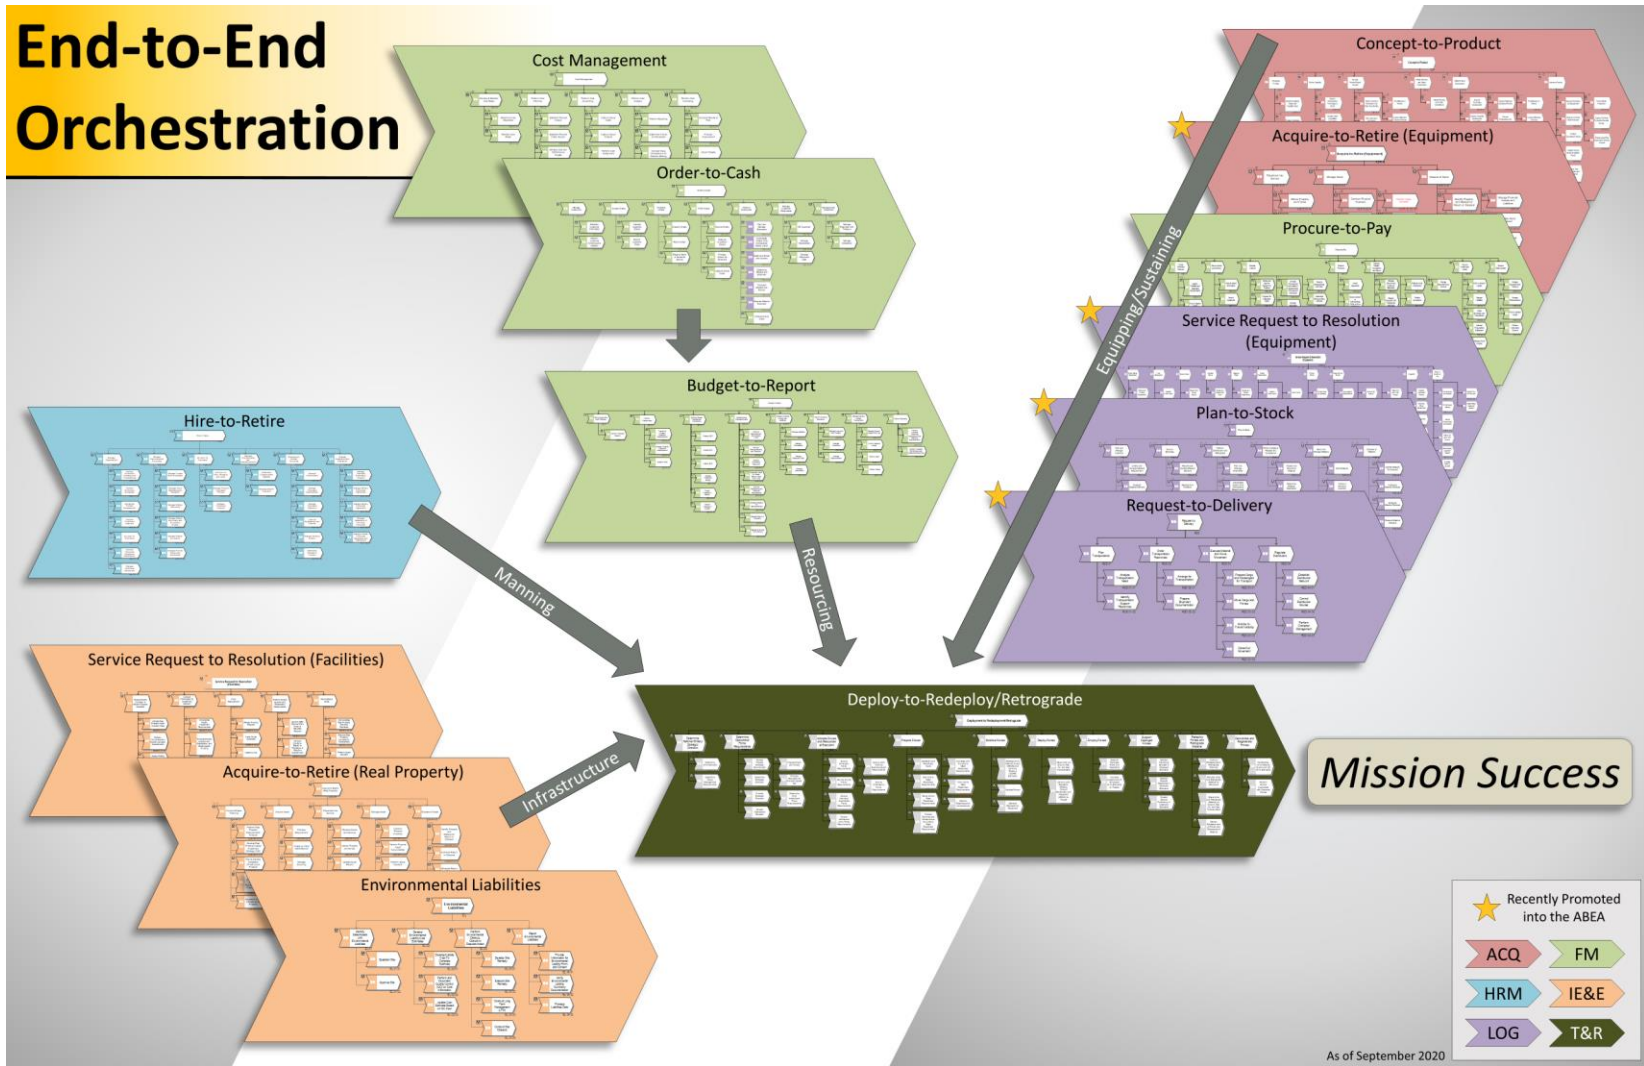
End-to-End Orchestration

Cost Management

Order-to-Cash

Budget-to-Report

Hire-to-Retire

Manning

Resourcing

Concept-to-Product

Acquire-to-Retire (Equipment)

Procure-to-Pay

Service Request to Resolution (Equipment)

Plan-to-Stock

Request-to-Delivery

Equipping/Sustaining

Service Request to Resolution (Facilities)

Acquire-to-Retire (Real Property)

Environmental Liabilities

Infrastructure

Deploy-to-Redeploy/Retrograde

Mission Success

Recently Promoted into the ABEA

| ACQ | FM |
|---|---|
| HRM | IE&E |
| LOG | T&R |

As of September 2020